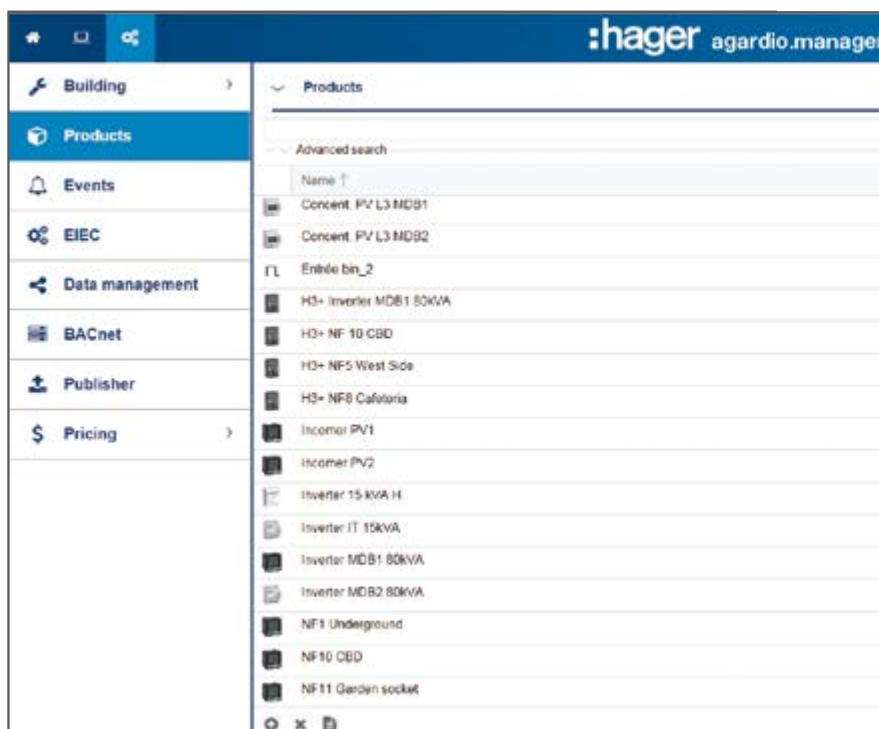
:hager agardio.manager

Building
Products
Events
EIEC
Data management
BACnet
Publisher
Pricing

Products

Advanced search

Name ↑

Concent. PV L3 MDB1
Concent. PV L3 MDB2
Entrée bin_2
H3+ Inverter MDB1 80kVA
H3+ NF 10 CBD
H3+ NF5 West Side
H3+ NF8 Cafeteria
Incomer PV1
Incomer PV2
Inverter 15 kVA H
Inverter IT 15kVA
Inverter MDB1 80kVA
Inverter MDB2 80kVA
NF1 Underground
NF10 CBD
NF11 Garden socket